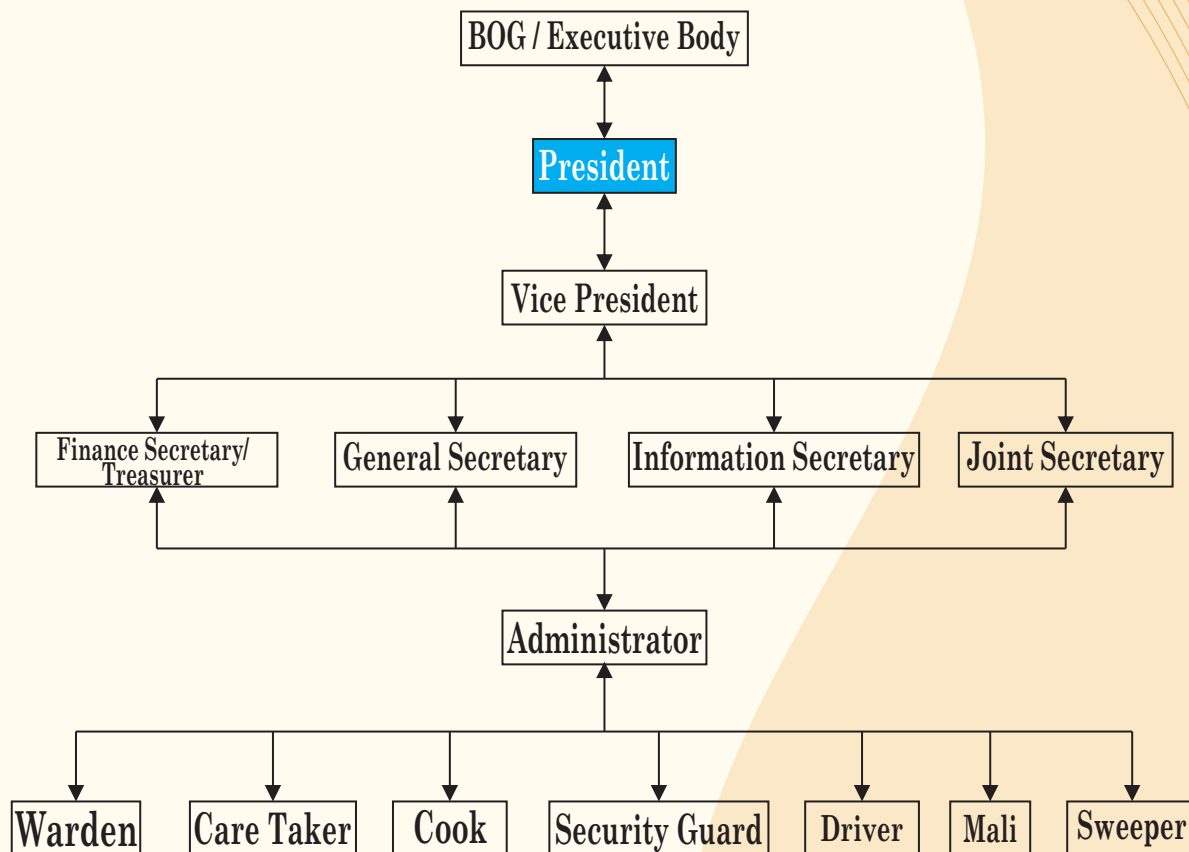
BOG / Executive Body

President

Vice President

Finance Secretary/ Treasurer

General Secretary

Information Secretary

Joint Secretary

Administrator

Warden

Care Taker

Cook

Security Guard

Driver

Mali

Sweeper